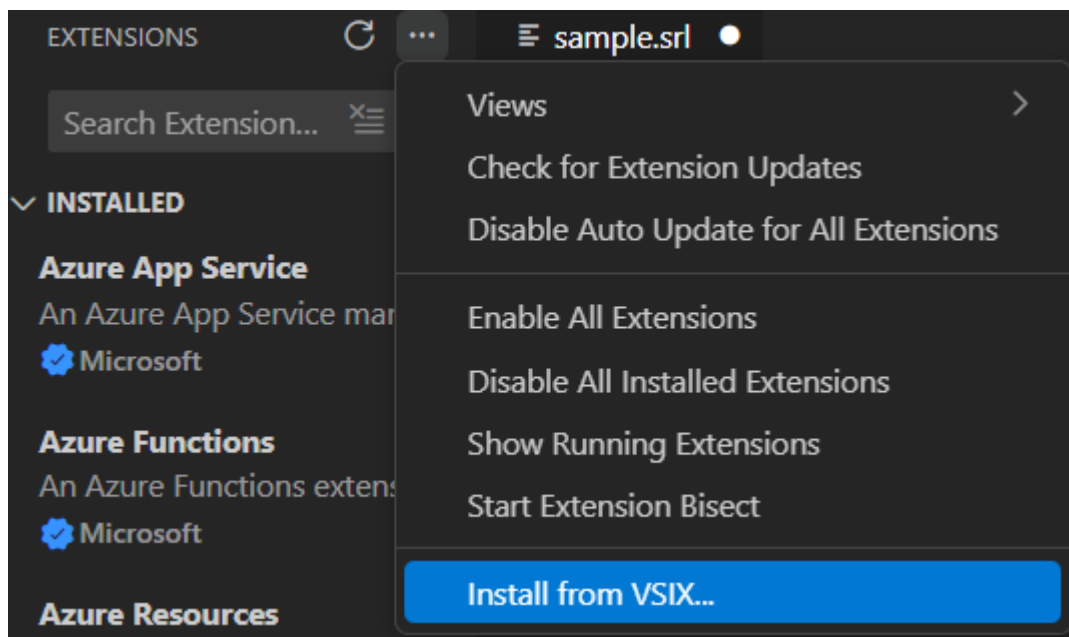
EXTENSIONS ···

sample.srl

Search Extension...

INSTALLED

Azure App Service

An Azure App Service mar

Microsoft

Azure Functions

An Azure Functions exten

Microsoft

Azure Resources

Views

Check for Extension Updates

Disable Auto Update for All Extensions

Enable All Extensions

Disable All Installed Extensions

Show Running Extensions

Start Extension Bisect

Install from VSIX...